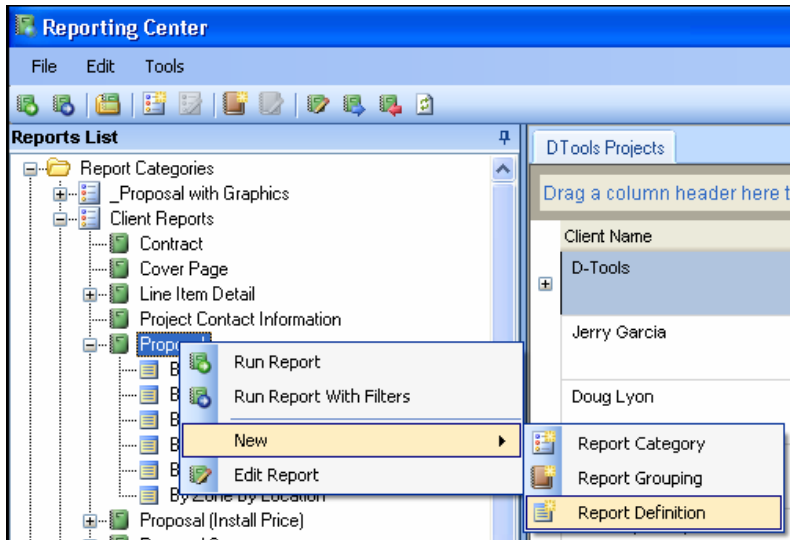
Reporting Center

File Edit Tools

Reports List

Report Categories
_Proposal with Graphics
Client Reports
Contract
Cover Page
Line Item Detail
Project Contact Information
Propo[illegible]
B
B
B
B
B
By Zone By Location
Proposal (Install Price)

Run Report
Run Report With Filters
New
Edit Report

Report Category
Report Grouping
Report Definition

DTools Projects

Drag a column header here t

Client Name
D-Tools
Jerry Garcia
Doug Lyon